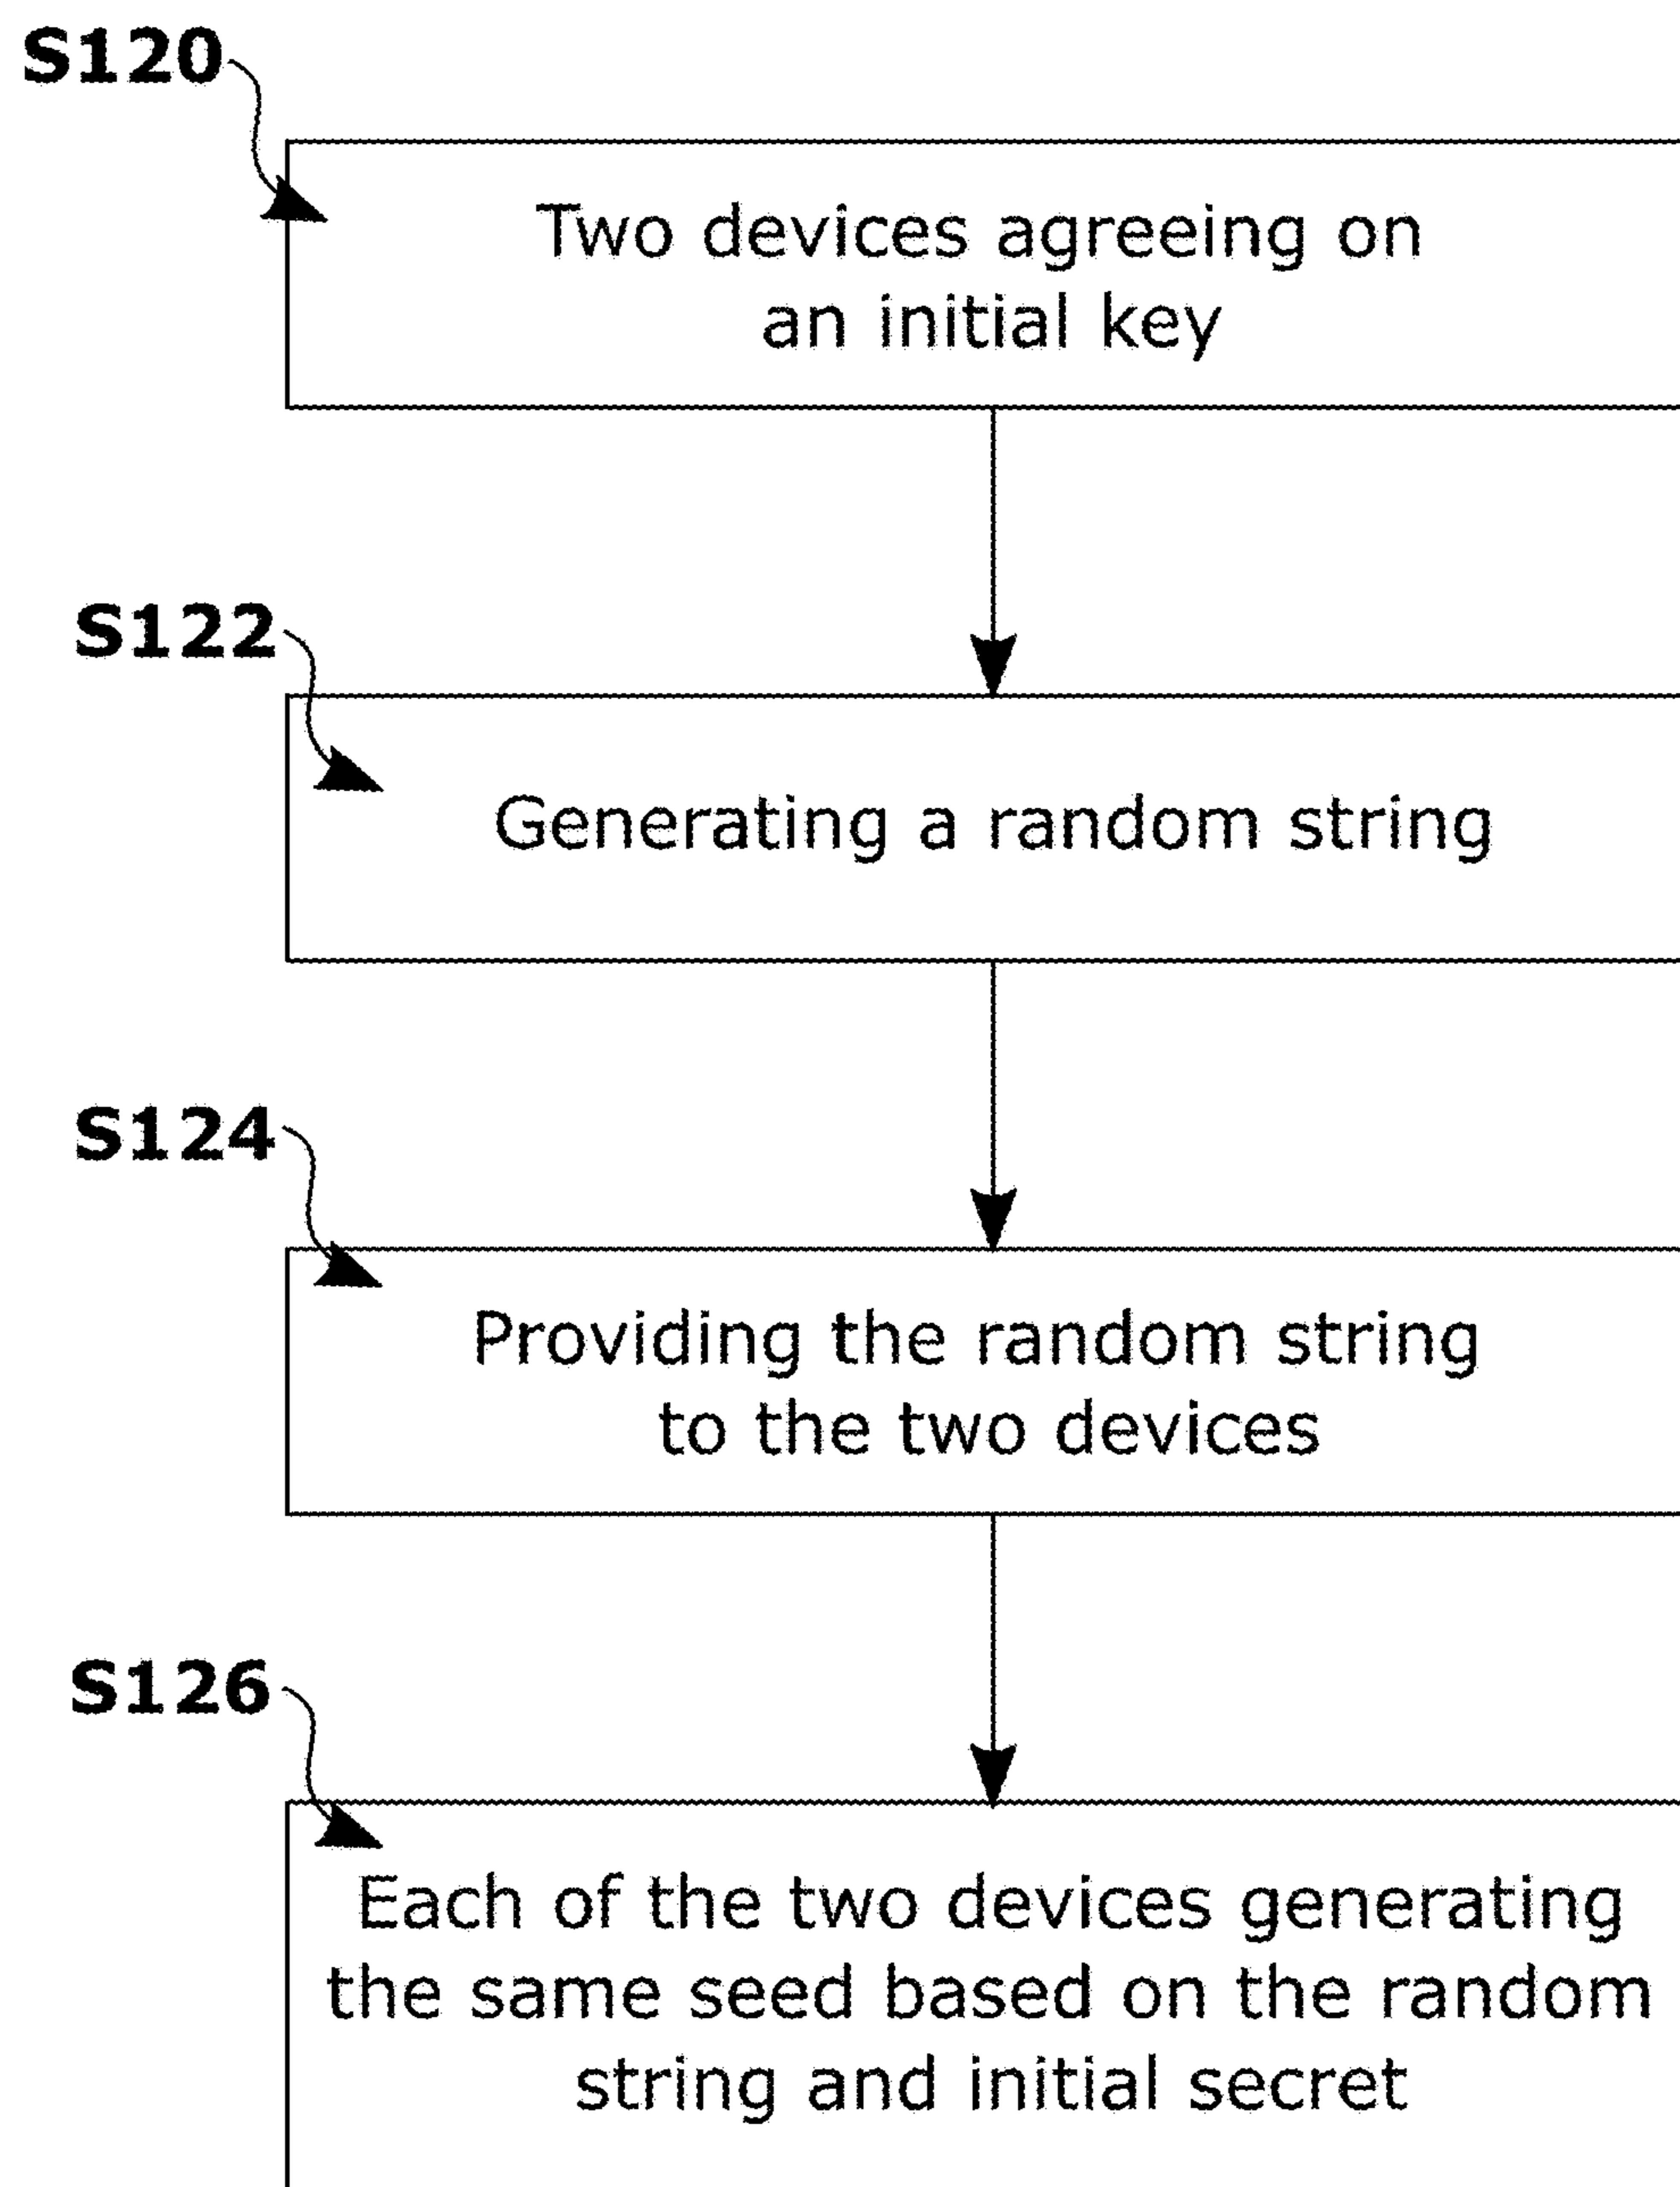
S120

Two devices agreeing on an initial key

S122

Generating a random string

S124

Providing the random string to the two devices

S126

Each of the two devices generating the same seed based on the random string and initial secret